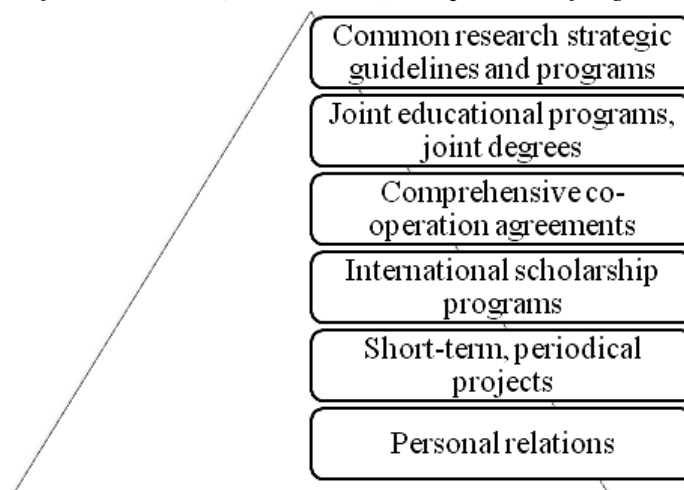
Common research strategic guidelines and programs

Joint educational programs, joint degrees

Comprehensive co-operation agreements

International scholarship programs

Short-term, periodical projects

Personal relations